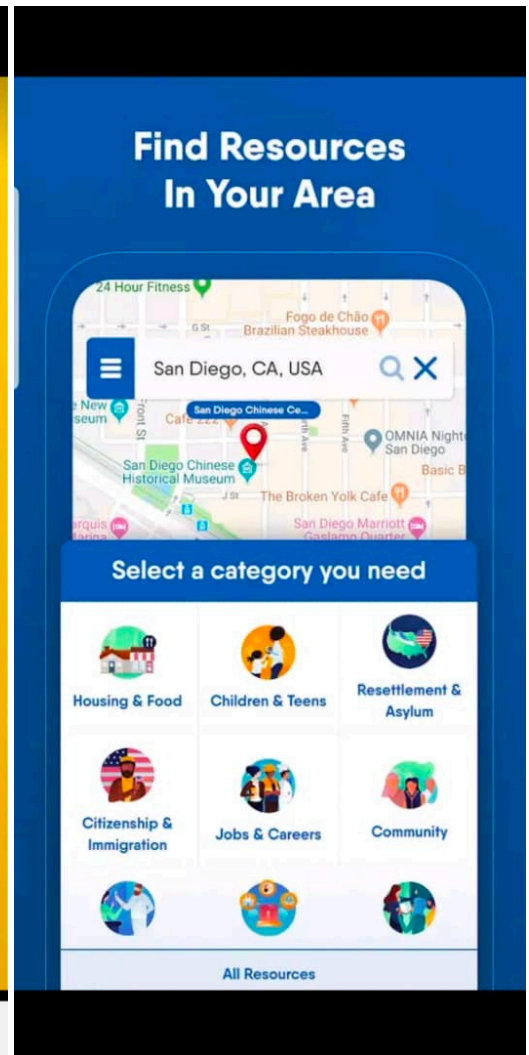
Find Resources In Your Area

24 Hour Fitness
Fogo de Chão Brazilian Steakhouse
G St
San Diego, CA, USA
New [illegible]seum
Front St
Cafe 222
San Diego Chinese Ce...
Fifth Ave
OMNIA Night San Diego
San Diego Chinese Historical Museum
J St
The Broken Yolk Cafe
Basic B
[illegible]arquis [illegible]arina
San Diego Marriott Gaslamp Quarter

Select a category you need

Housing & Food
Children & Teens
Resettlement & Asylum
Citizenship & Immigration
Jobs & Careers
Community

All Resources